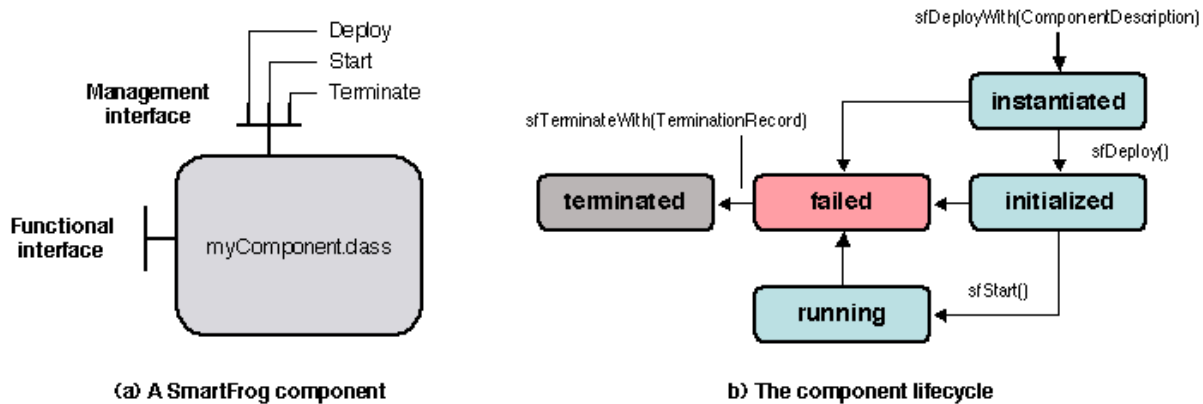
Deploy
Start
Management interface
Terminate
Functional interface
myComponent.dass

(a) A SmartFrog component

sfDeployWith(ComponentDescription)
instantiated
sfTerminateWith(TerminationRecord)
sfDeploy()
terminated
failed
initialized
sfStart()
running

b) The component lifecycle